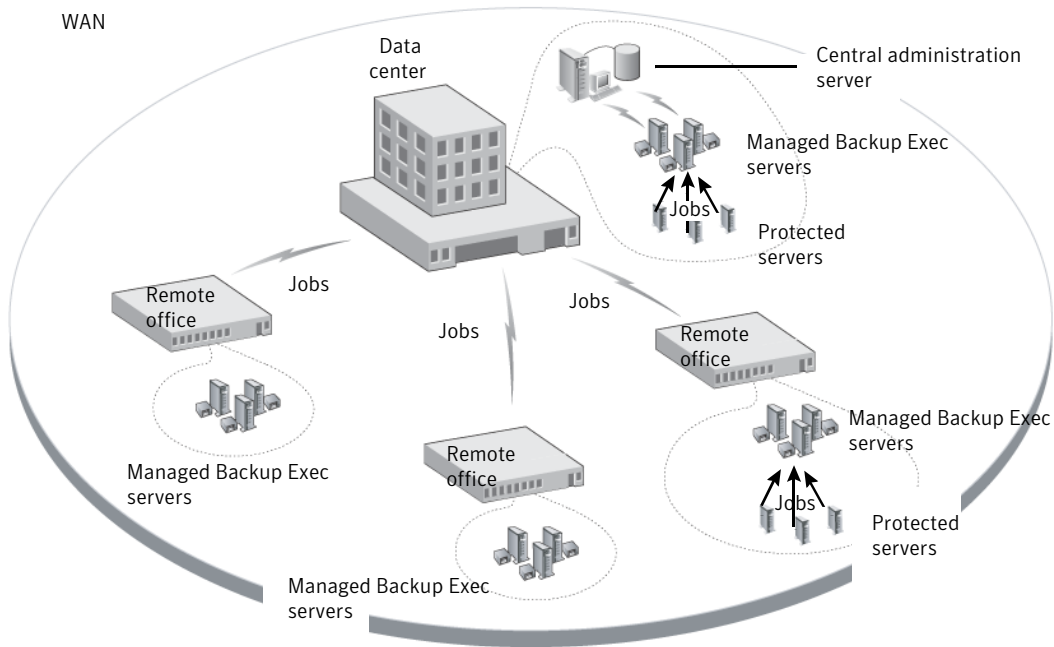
WAN

Data center

Central administration server

Managed Backup Exec servers

Jobs

Protected servers

Jobs

Remote office

Jobs

Jobs

Remote office

Managed Backup Exec servers

Managed Backup Exec servers

Remote office

Jobs

Protected servers

Managed Backup Exec servers